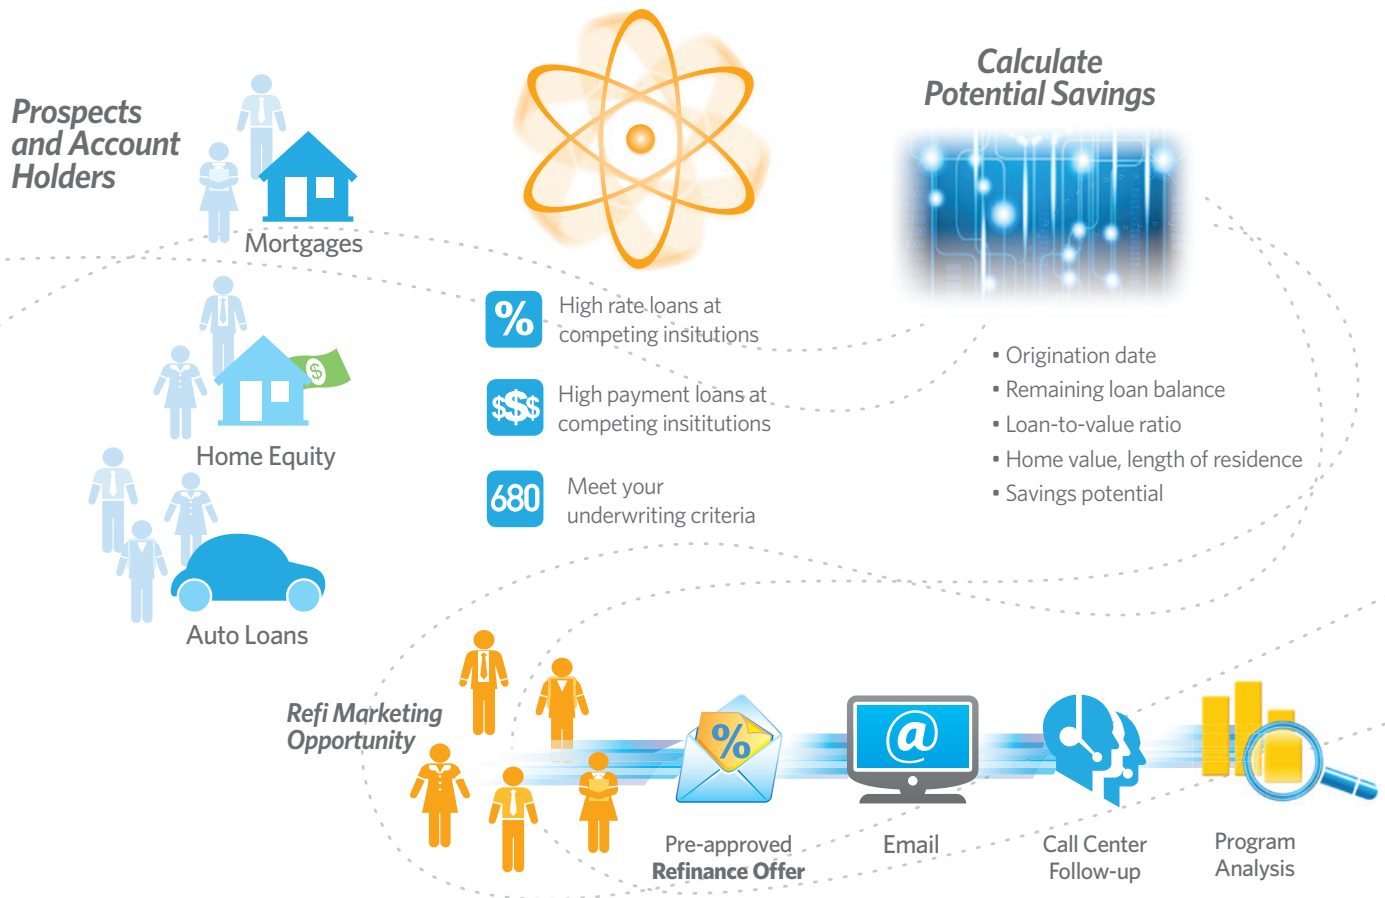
Prospects and Account Holders

Mortgages

Home Equity

Auto Loans

%

High rate loans at competing insitutions

$$$

High payment loans at competing insititutions

680

Meet your underwriting criteria

Calculate Potential Savings

• Origination date
• Remaining loan balance
• Loan-to-value ratio
• Home value, length of residence
• Savings potential

Refi Marketing Opportunity

Pre-approved Refinance Offer

Email

Call Center Follow-up

Program Analysis